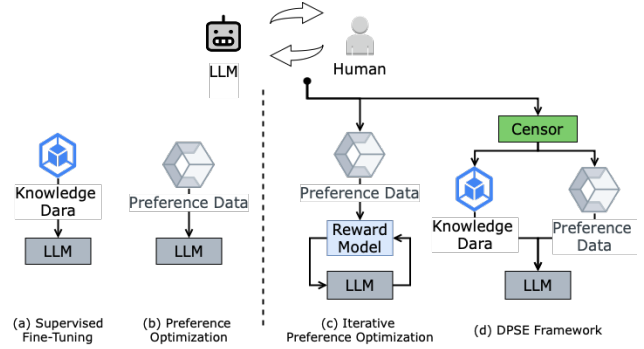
LLM

Human

Knowledge Dara

LLM

Preference Data

LLM

Preference Data

Reward Model

LLM

Censor

Knowledge Dara

Preference Data

LLM

(a) Supervised Fine-Tuning

(b) Preference Optimization

(c) Iterative Preference Optimization

(d) DPSE Framework